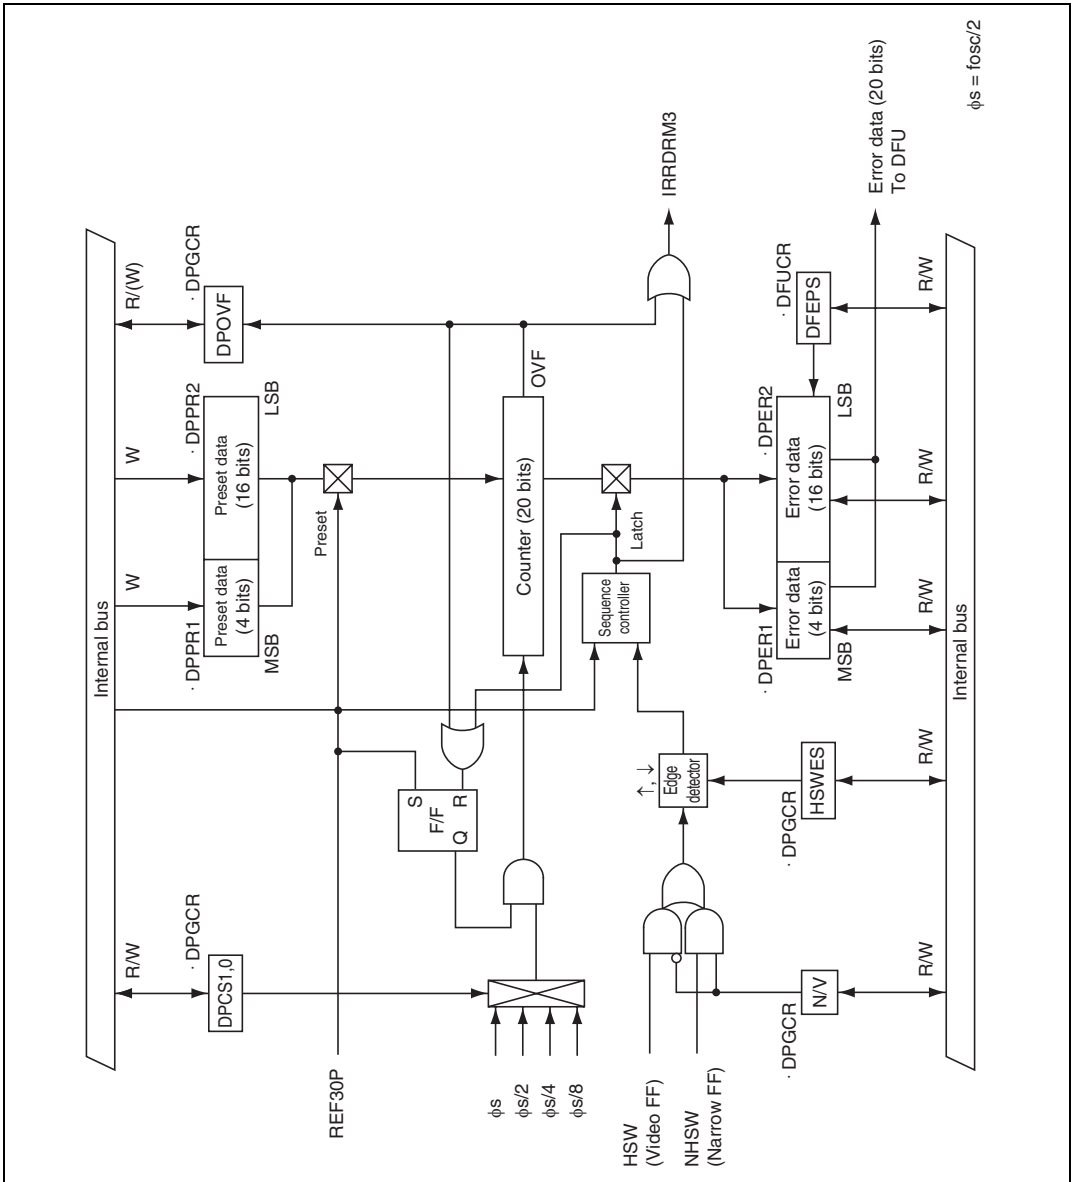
Internal bus

R/W

· DPGCR

DPCS1,0

· DPPR1

W

Preset data (4 bits)

MSB

· DPPR2

W

Preset data (16 bits)

LSB

R/(W)

· DPGCR

DPOVF

Preset

REF30P

$\phi$s

$\phi$s/2

$\phi$s/4

$\phi$s/8

S

F/F

Q

R

Counter (20 bits)

OVF

IRRDRM3

Latch

Sequence controller

Edge detector

↑, ↓

HSW (Video FF)

NHSW (Narrow FF)

· DPGCR

N/V

R/W

· DPGCR

HSWES

R/W

· DPER1

Error data (4 bits)

MSB

R/W

· DPER2

Error data (16 bits)

LSB

R/W

· DFUCR

DFEPS

R/W

Internal bus

Error data (20 bits) To DFU

$\phi$s = fosc/2